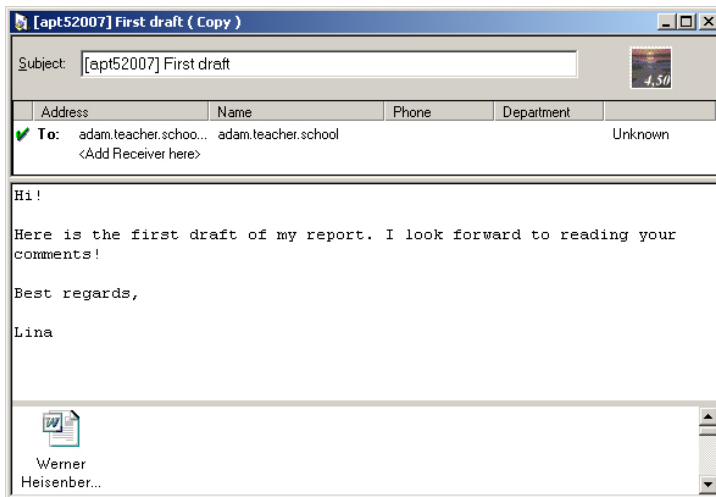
[apt52007] First draft ( Copy )

Subject: [apt52007] First draft

4,50

| Address | Name | Phone | Department | |
|---|---|---|---|---|
| To: adam.teacher.schoo... | adam.teacher.school | | | Unknown |
| <Add Receiver here> | | | | |

Hi!

Here is the first draft of my report. I look forward to reading your comments!

Best regards,

Lina

Werner Heisenber...